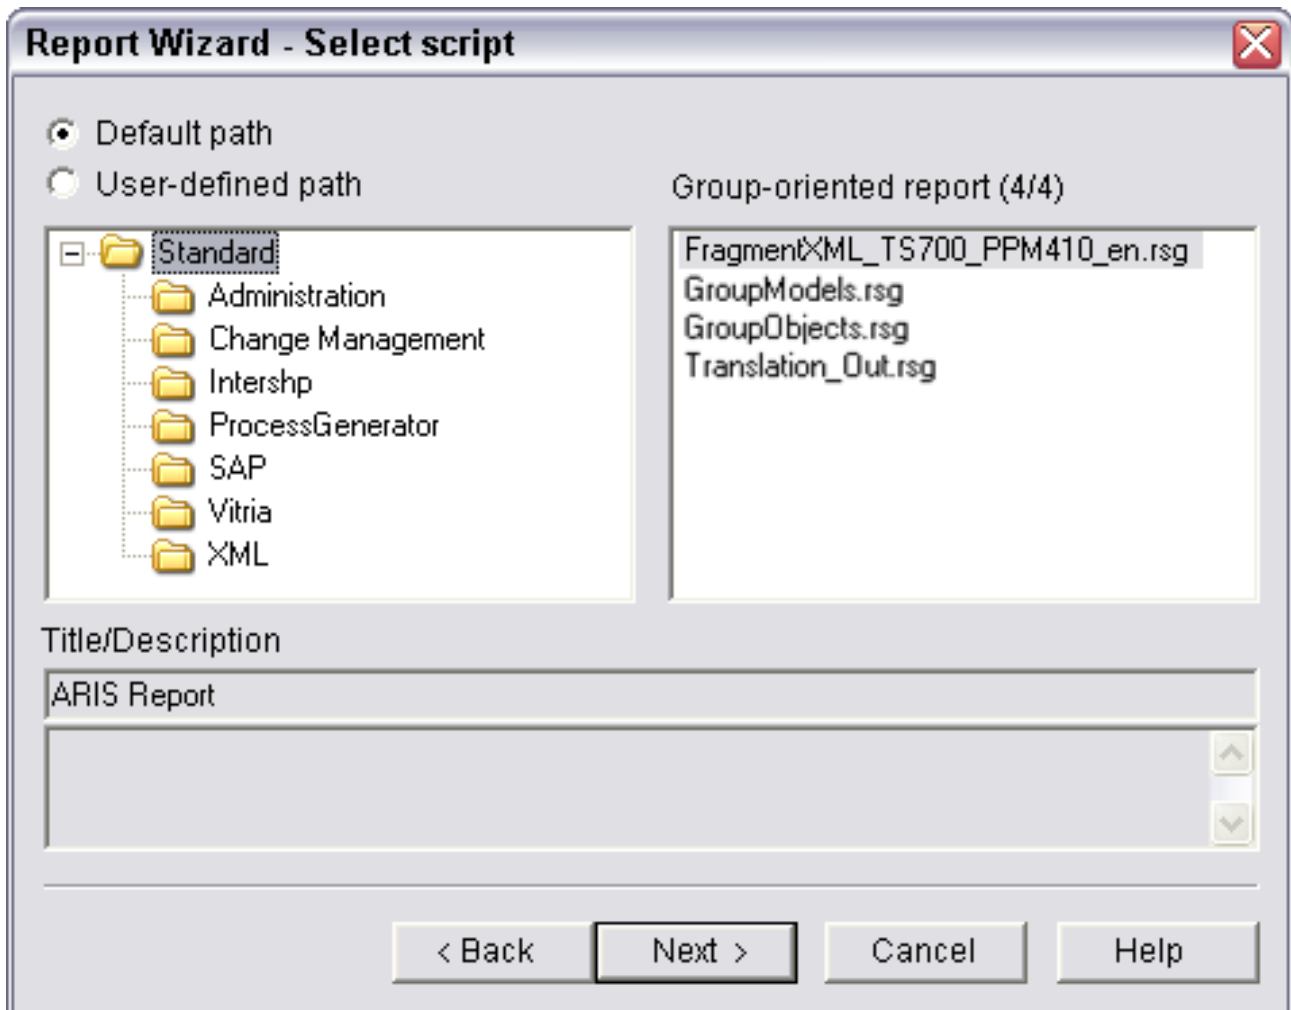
Report Wizard - Select script

Default path
User-defined path

Standard
Administration
Change Management
Intershp
ProcessGenerator
SAP
Vitria
XML

Group-oriented report (4/4)

FragmentXML_TS700_PPM410_en.rsg
GroupModels.rsg
GroupObjects.rsg
Translation_Out.rsg

Title/Description
ARIS Report

< Back
Next >
Cancel
Help